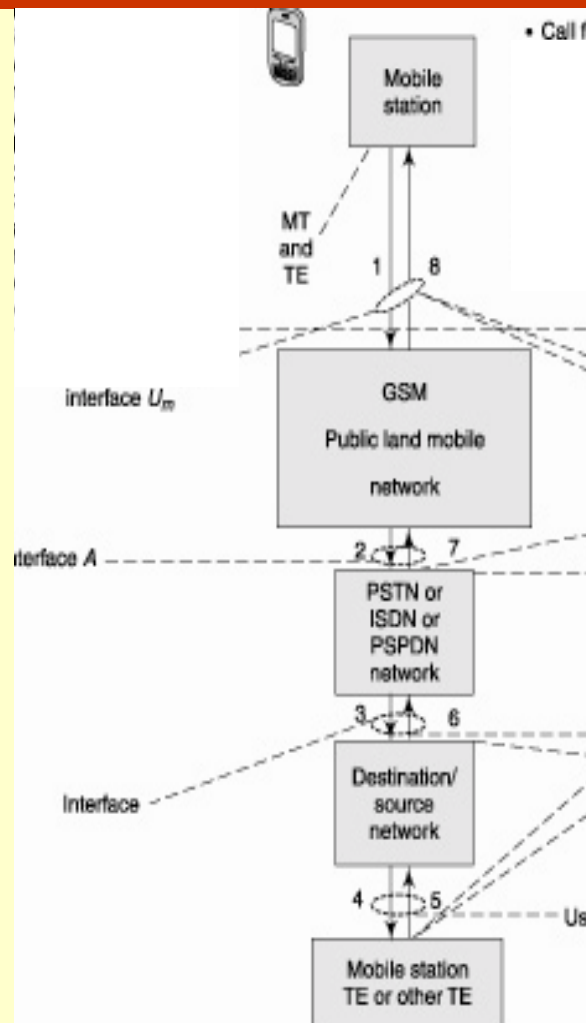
• Call f

Mobile station

MT and TE

1

8

interface $U_m$

GSM

Public land mobile

network

terface A

2

7

PSTN or ISDN or PSPDN network

3

6

Interface

Destination/ source network

4

5

Us

Mobile station TE or other TE